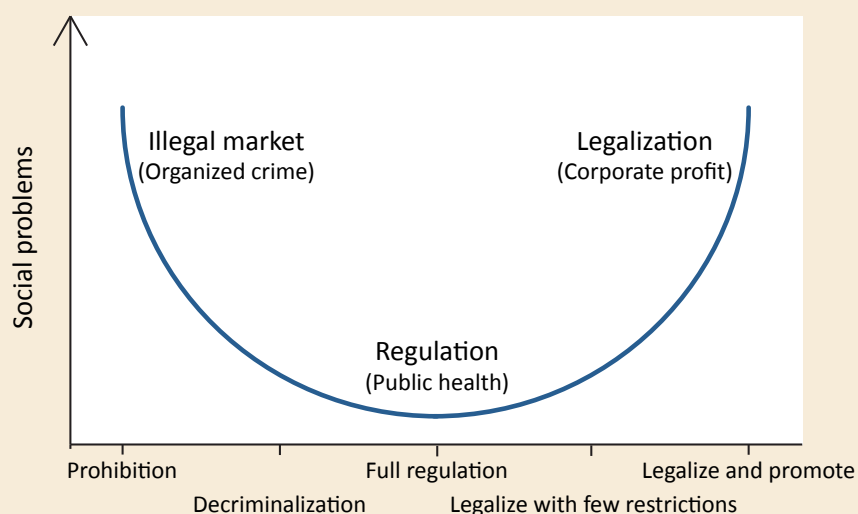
Social problems

Illegal market
(Organized crime)

Legalization
(Corporate profit)

Regulation
(Public health)

Prohibition
Decriminalization
Full regulation
Legalize with few restrictions
Legalize and promote